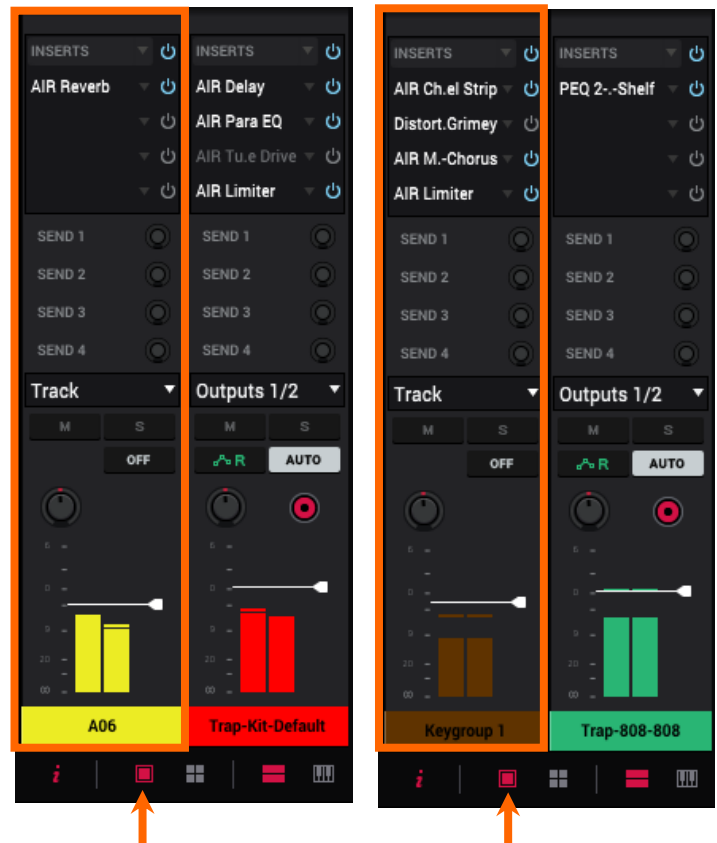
INSERTS
AIR Reverb

SEND 1
SEND 2
SEND 3
SEND 4
Track
M
S
OFF
6
0
6
0
20
00
A06

INSERTS
AIR Delay
AIR Para EQ
AIR Tu.e Drive
AIR Limiter
SEND 1
SEND 2
SEND 3
SEND 4
Outputs 1/2
M
S
R
AUTO
Trap-Kit-Default

i

INSERTS
AIR Ch.el Strip
Distort.Grimey
AIR M.-Chorus
AIR Limiter
SEND 1
SEND 2
SEND 3
SEND 4
Track
M
S
OFF
6
0
6
0
20
00
Keygroup 1

INSERTS
PEQ 2-.-Shelf
SEND 1
SEND 2
SEND 3
SEND 4
Outputs 1/2
M
S
R
AUTO
Trap-808-808

i